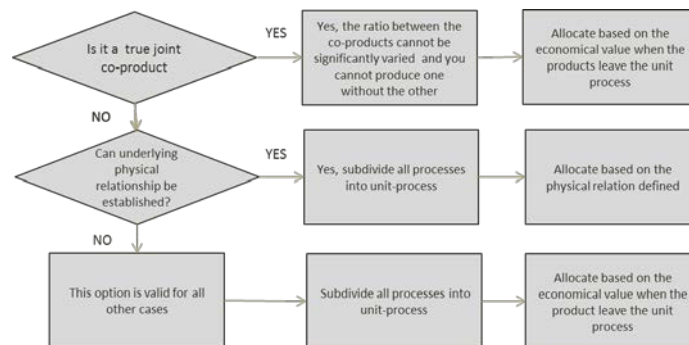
Is it a true joint co-product

YES

Yes, the ratio between the co-products cannot be significantly varied and you cannot produce one without the other

Allocate based on the economical value when the products leave the unit process

NO

Can underlying physical relationship be established?

YES

Yes, subdivide all processes into unit-process

Allocate based on the physical relation defined

NO

This option is valid for all other cases

Subdivide all processes into unit-process

Allocate based on the economical value when the product leave the unit process